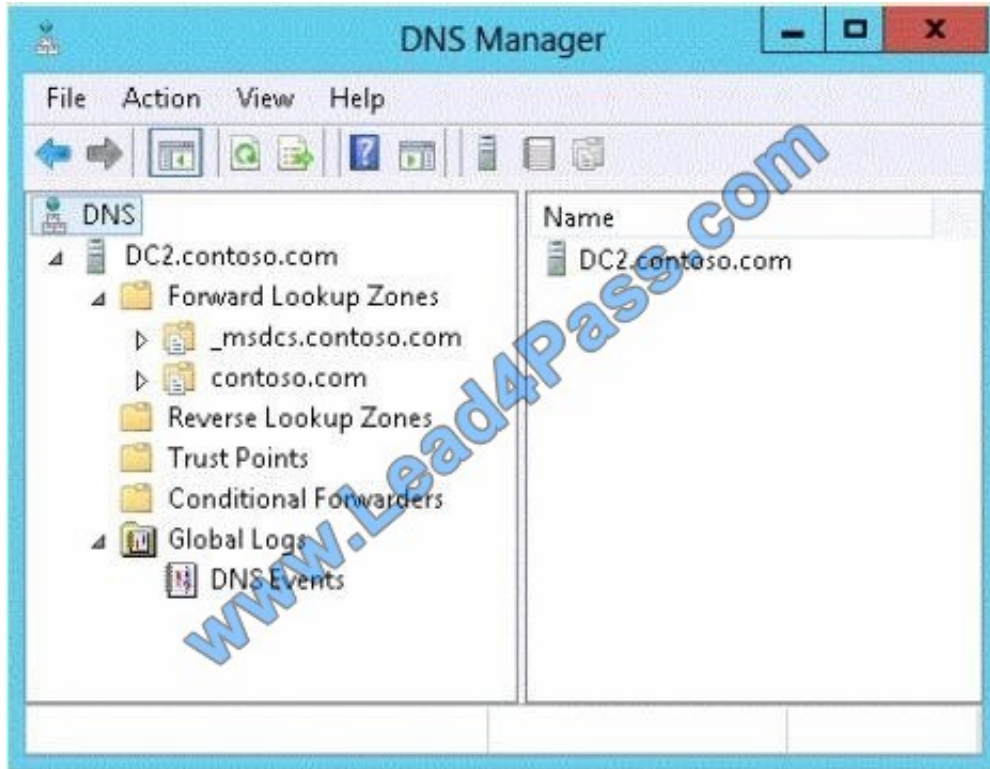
DNS Manager

File Action View Help

DNS
DC2.contoso.com
Forward Lookup Zones
_msdcs.contoso.com
contoso.com
Reverse Lookup Zones
Trust Points
Conditional Forwarders
Global Logs
DNS Events

Name
DC2.contoso.com

www.Lead4Pass.com